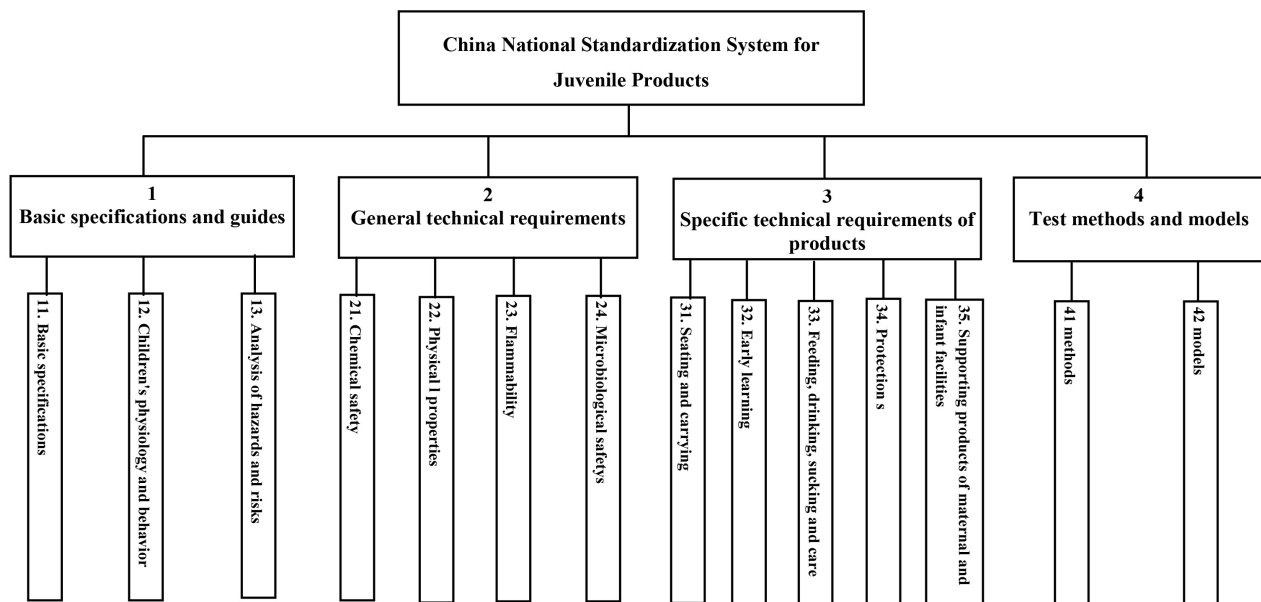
China National Standardization System for Juvenile Products

1
Basic specifications and guides

11. Basic specifications

12. Children's physiology and behavior

13. Analysis of hazards and risks

2
General technical requirements

21. Chemical safety

22. Physical l properties

23. Flammability

24. Microbiological safetys

3
Specific technical requirements of products

31. Seating and carrying

32. Early learning

33. Feeding, drinking, sucking and care

34. Protection s

35. Supporting products of maternal and infant facilities

4
Test methods and models

41 methods

42 models